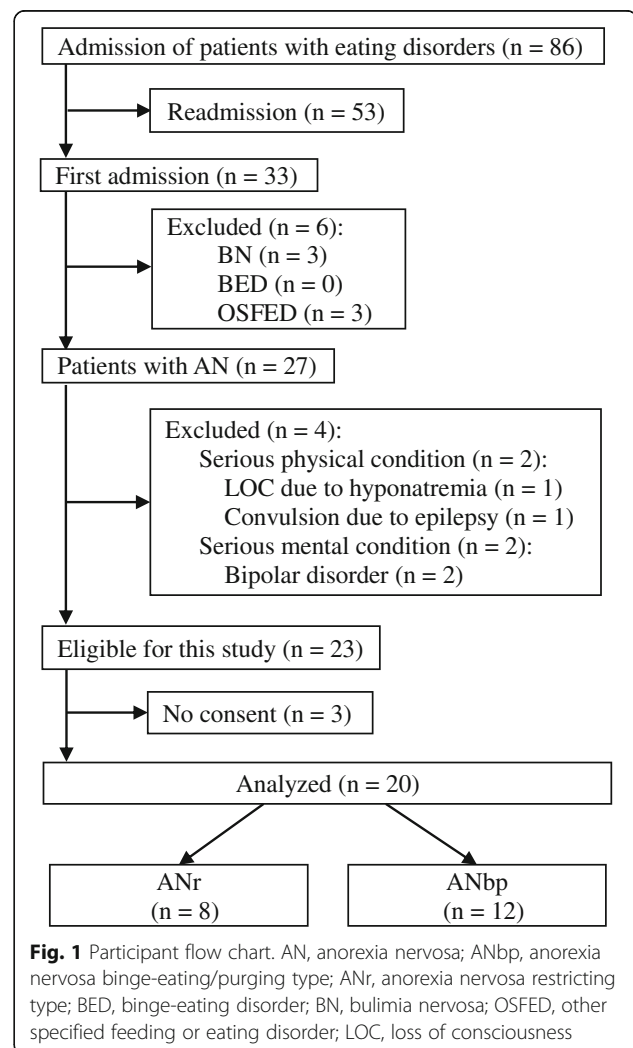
Admission of patients with eating disorders (n = 86)

Readmission (n = 53)

First admission (n = 33)

Excluded (n = 6):
BN (n = 3)
BED (n = 0)
OSFED (n = 3)

Patients with AN (n = 27)

Excluded (n = 4):
Serious physical condition (n = 2):
LOC due to hyponatremia (n = 1)
Convulsion due to epilepsy (n = 1)
Serious mental condition (n = 2):
Bipolar disorder (n = 2)

Eligible for this study (n = 23)

No consent (n = 3)

Analyzed (n = 20)

ANr
(n = 8)

ANbp
(n = 12)

**Fig. 1** Participant flow chart. AN, anorexia nervosa; ANbp, anorexia nervosa binge-eating/purging type; ANr, anorexia nervosa restricting type; BED, binge-eating disorder; BN, bulimia nervosa; OSFED, other specified feeding or eating disorder; LOC, loss of consciousness